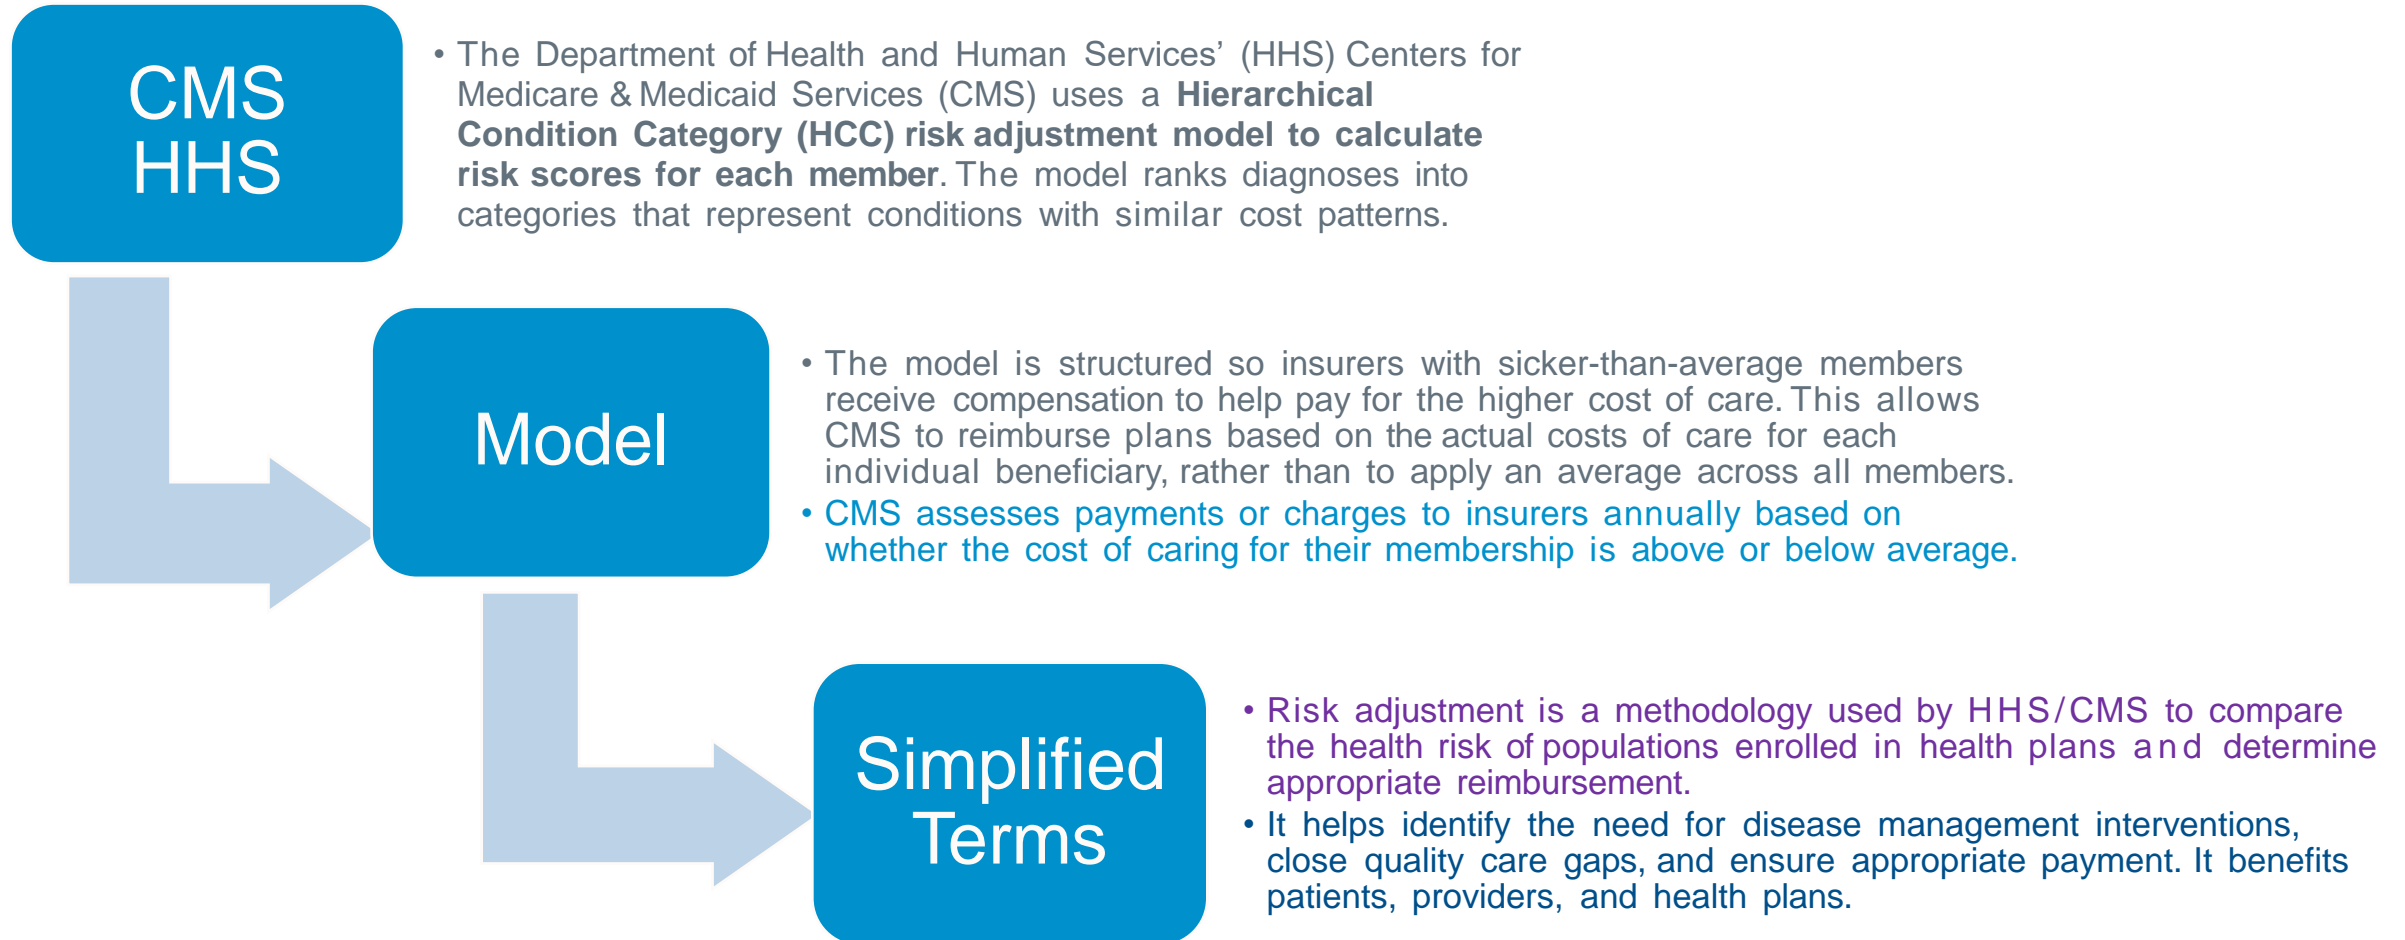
CMS HHS

• The Department of Health and Human Services' (HHS) Centers for Medicare & Medicaid Services (CMS) uses a **Hierarchical Condition Category (HCC) risk adjustment model to calculate risk scores for each member**. The model ranks diagnoses into categories that represent conditions with similar cost patterns.

Model

• The model is structured so insurers with sicker-than-average members receive compensation to help pay for the higher cost of care. This allows CMS to reimburse plans based on the actual costs of care for each individual beneficiary, rather than to apply an average across all members.
• CMS assesses payments or charges to insurers annually based on whether the cost of caring for their membership is above or below average.

Simplified Terms

• Risk adjustment is a methodology used by HHS/CMS to compare the health risk of populations enrolled in health plans and determine appropriate reimbursement.
• It helps identify the need for disease management interventions, close quality care gaps, and ensure appropriate payment. It benefits patients, providers, and health plans.